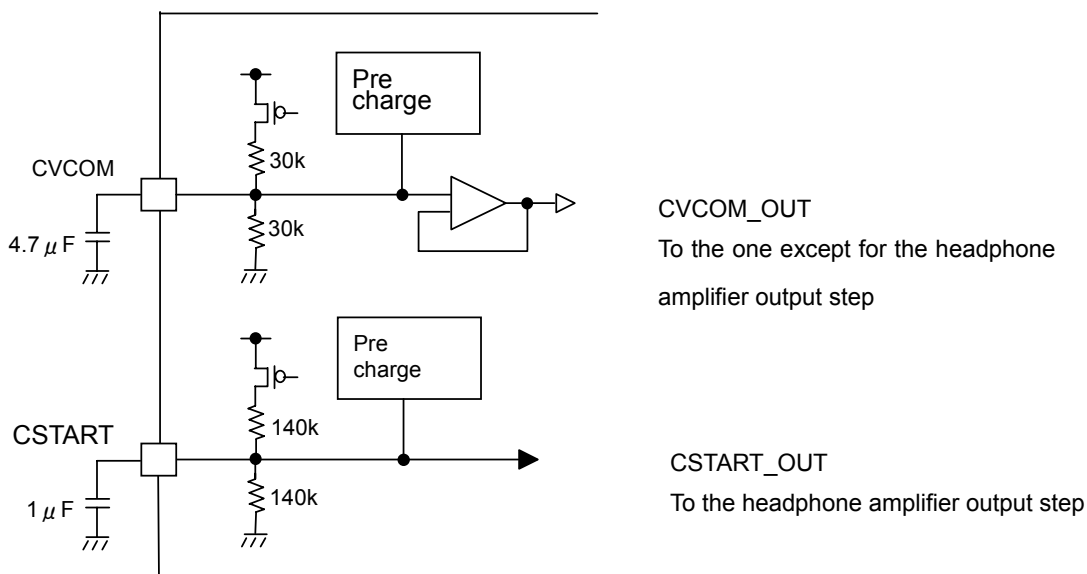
Pre charge

30k

CVCOM

30k

4.7 $\mu$ F

CVCOM_OUT
To the one except for the headphone amplifier output step

Pre charge

140k

CSTART

140k

1 $\mu$ F

CSTART_OUT
To the headphone amplifier output step